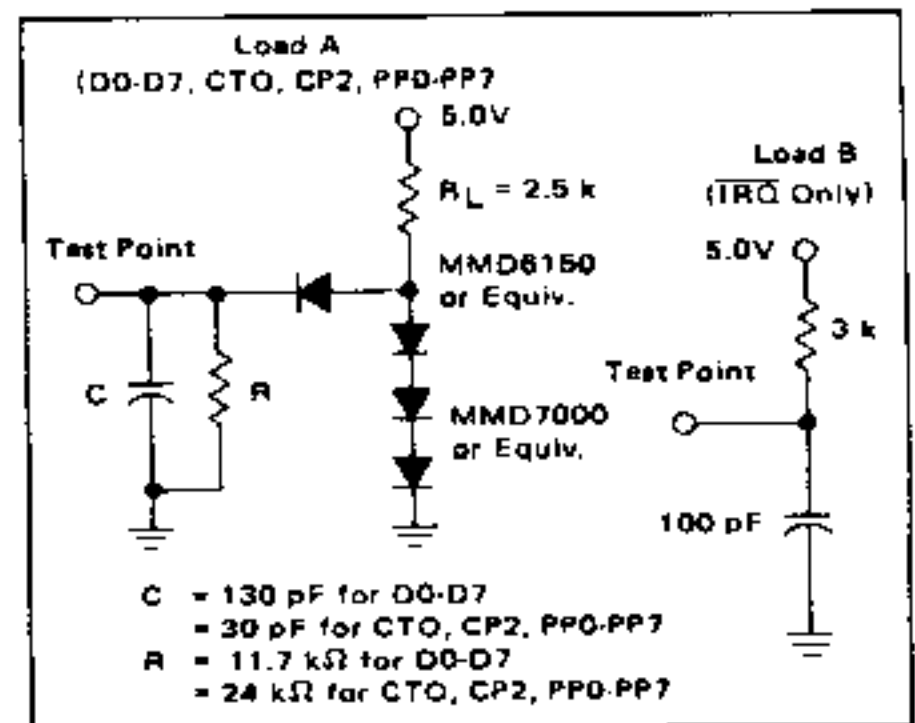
Load A
(D0-D7, CTO, CP2, PP0-PP7

5.0V

$R_L$ = 2.5 k

Load B
($\overline{IRQ}$ Only)

Test Point

MMD6150
or Equiv.

5.0V

3 k

C

R

Test Point

MMD7000
or Equiv.

100 pF

C = 130 pF for D0-D7
= 30 pF for CTO, CP2, PP0-PP7
R = 11.7 kΩ for D0-D7
= 24 kΩ for CTO, CP2, PP0-PP7